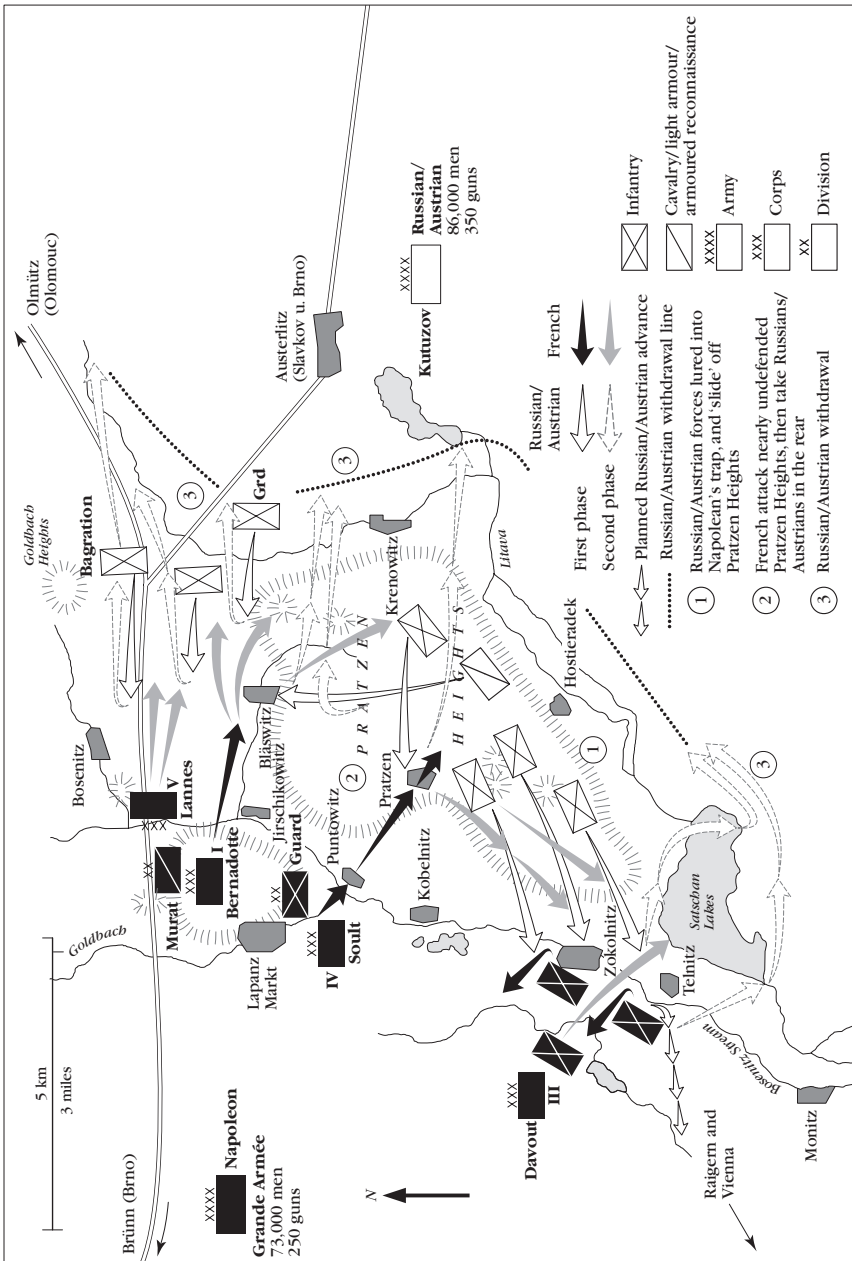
Olmütz (Olomouc)

Austerlitz (Slavkov u. Brno)

XXXX
Russian/Austrian
86,000 men
350 guns

Kutuzov

Goldbach Heights

Bagration

Grd

Krenowitz

Litava

Hostieradek

P R A T Z E N
H E I G H T S

Bosenitz

V
Lannes

Bläswitz

Jirschikowitz

Pratzen

Puntowitz

Kobelnitz

Satschan Lakes

Murat

I
Bernadotte

Guard

Goldbach

Lapanz Markt

IV
Soult

Zokolnitz

Telnitz

Davout
III

Bosenitz Stream

Monitz

Raigern and Vienna

5 km
3 miles

Brünn (Brno)

XXXX
Napoleon
Grande Armée
73,000 men
250 guns

N

| | Russian/Austrian | French |
|---|---|---|
| First phase | | |
| Second phase | | |

Planned Russian/Austrian advance

Russian/Austrian withdrawal line

① Russian/Austrian forces lured into Napoleon's trap, and 'slide' off Pratzen Heights

② French attack nearly undefended Pratzen Heights, then take Russians/Austrians in the rear

③ Russian/Austrian withdrawal

Infantry

Cavalry/light armour/armoured reconnaissance

XXXX Army

XXX Corps

XX Division